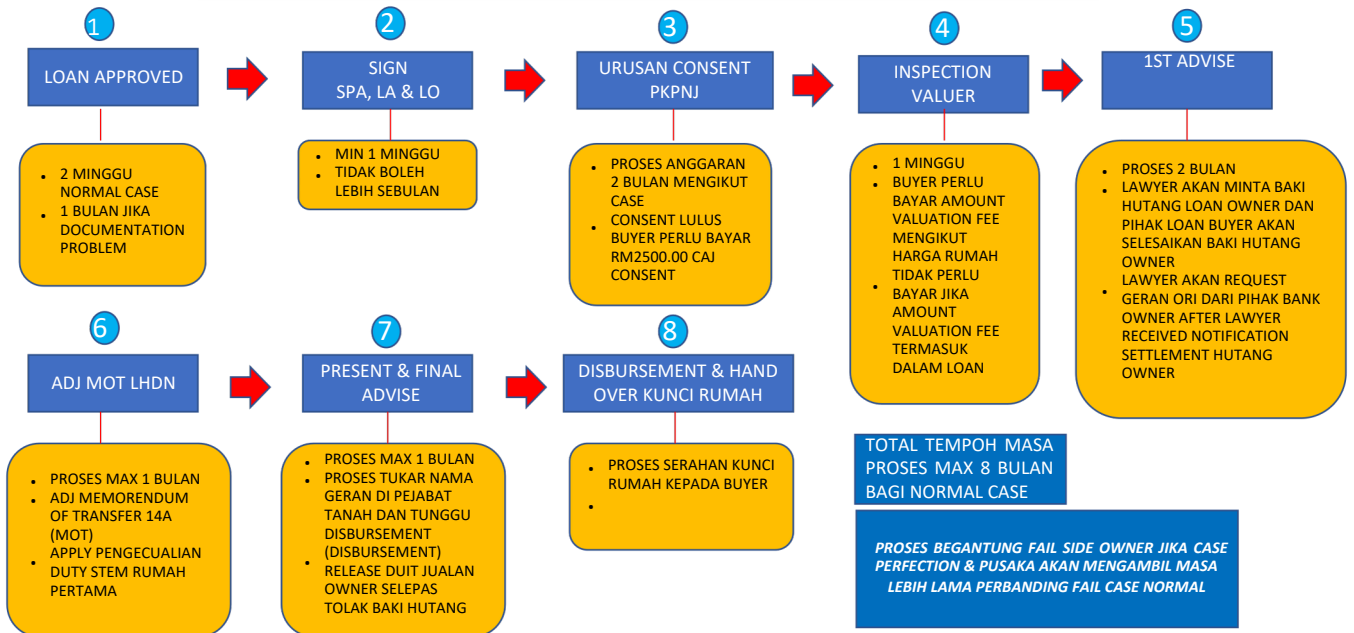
1

LOAN APPROVED

- 2 MINGGU NORMAL CASE
- 1 BULAN JIKA DOCUMENTATION PROBLEM

2

SIGN SPA, LA & LO

- MIN 1 MINGGU
- TIDAK BOLEH LEBIH SEBULAN

3

URUSAN CONSENT PKPNJ

- PROSES ANGGARAN 2 BULAN MENGIKUT CASE
- CONSENT LULUS BUYER PERLU BAYAR RM2500.00 CAJ CONSENT

4

INSPECTION VALUER

- 1 MINGGU
- BUYER PERLU BAYAR AMOUNT VALUATION FEE MENGIKUT HARGA RUMAH
- TIDAK PERLU BAYAR JIKA AMOUNT VALUATION FEE TERMASUK DALAM LOAN

5

1ST ADVISE

- PROSES 2 BULAN
- LAWYER AKAN MINTA BAKI HUTANG LOAN OWNER DAN PIHAK LOAN BUYER AKAN SELESAIKAN BAKI HUTANG OWNER
- LAWYER AKAN REQUEST GERAN ORI DARI PIHAK BANK OWNER AFTER LAWYER RECEIVED NOTIFICATION SETTLEMENT HUTANG OWNER

6

ADJ MOT LHDN

- PROSES MAX 1 BULAN
- ADJ MEMORENDUM OF TRANSFER 14A (MOT)
- APPLY PENGECUALIAN DUTY STEM RUMAH PERTAMA

7

PRESENT & FINAL ADVISE

- PROSES MAX 1 BULAN
- PROSES TUKAR NAMA GERAN DI PEJABAT TANAH DAN TUNGGU DISBURSEMENT (DISBURSEMENT)
- RELEASE DUIT JUALAN OWNER SELEPAS TOLAK BAKI HUTANG

8

DISBURSEMENT & HAND OVER KUNCI RUMAH

- PROSES SERAHAN KUNCI RUMAH KEPADA BUYER
-

TOTAL TEMPOH MASA PROSES MAX 8 BULAN BAGI NORMAL CASE

PROSES BEGANTUNG FAIL SIDE OWNER JIKA CASE PERFECTION & PUSAKA AKAN MENGAMBIL MASA LEBIH LAMA PERBANDING FAIL CASE NORMAL